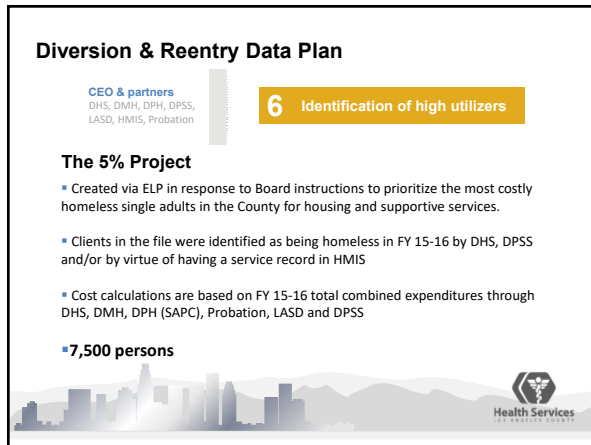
Diversion & Reentry Data Plan

CEO & partners
DHS, DMH, DPH, DPSS, LASD, HMIS, Probation

6 Identification of high utilizers

The 5% Project

▪ Created via ELP in response to Board instructions to prioritize the most costly homeless single adults in the County for housing and supportive services.

▪ Clients in the file were identified as being homeless in FY 15-16 by DHS, DPSS and/or by virtue of having a service record in HMIS

▪ Cost calculations are based on FY 15-16 total combined expenditures through DHS, DMH, DPH (SAPC), Probation, LASD and DPSS

▪7,500 persons

Health Services
LOS ANGELES COUNTY